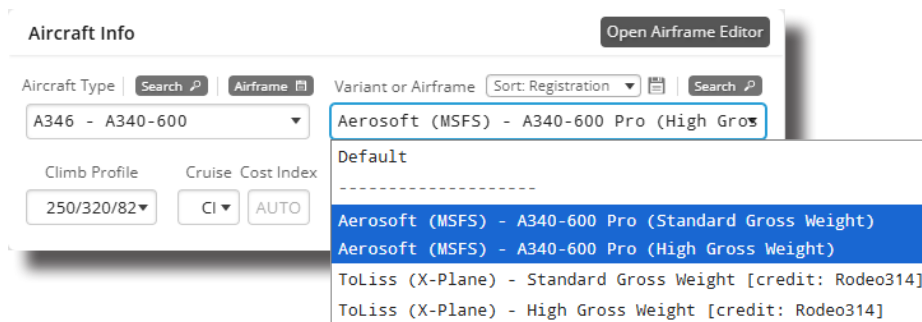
Aircraft Info

Open Airframe Editor

Aircraft Type | Search | Airframe

Variant or Airframe | Sort: Registration | Search

A346 - A340-600

Aerosoft (MSFS) - A340-600 Pro (High Gros

Climb Profile

Cruise

Cost Index

250/320/82

CI

AUTO

Default

--------------------

Aerosoft (MSFS) - A340-600 Pro (Standard Gross Weight)

Aerosoft (MSFS) - A340-600 Pro (High Gross Weight)

ToLiss (X-Plane) - Standard Gross Weight [credit: Rodeo314]

ToLiss (X-Plane) - High Gross Weight [credit: Rodeo314]